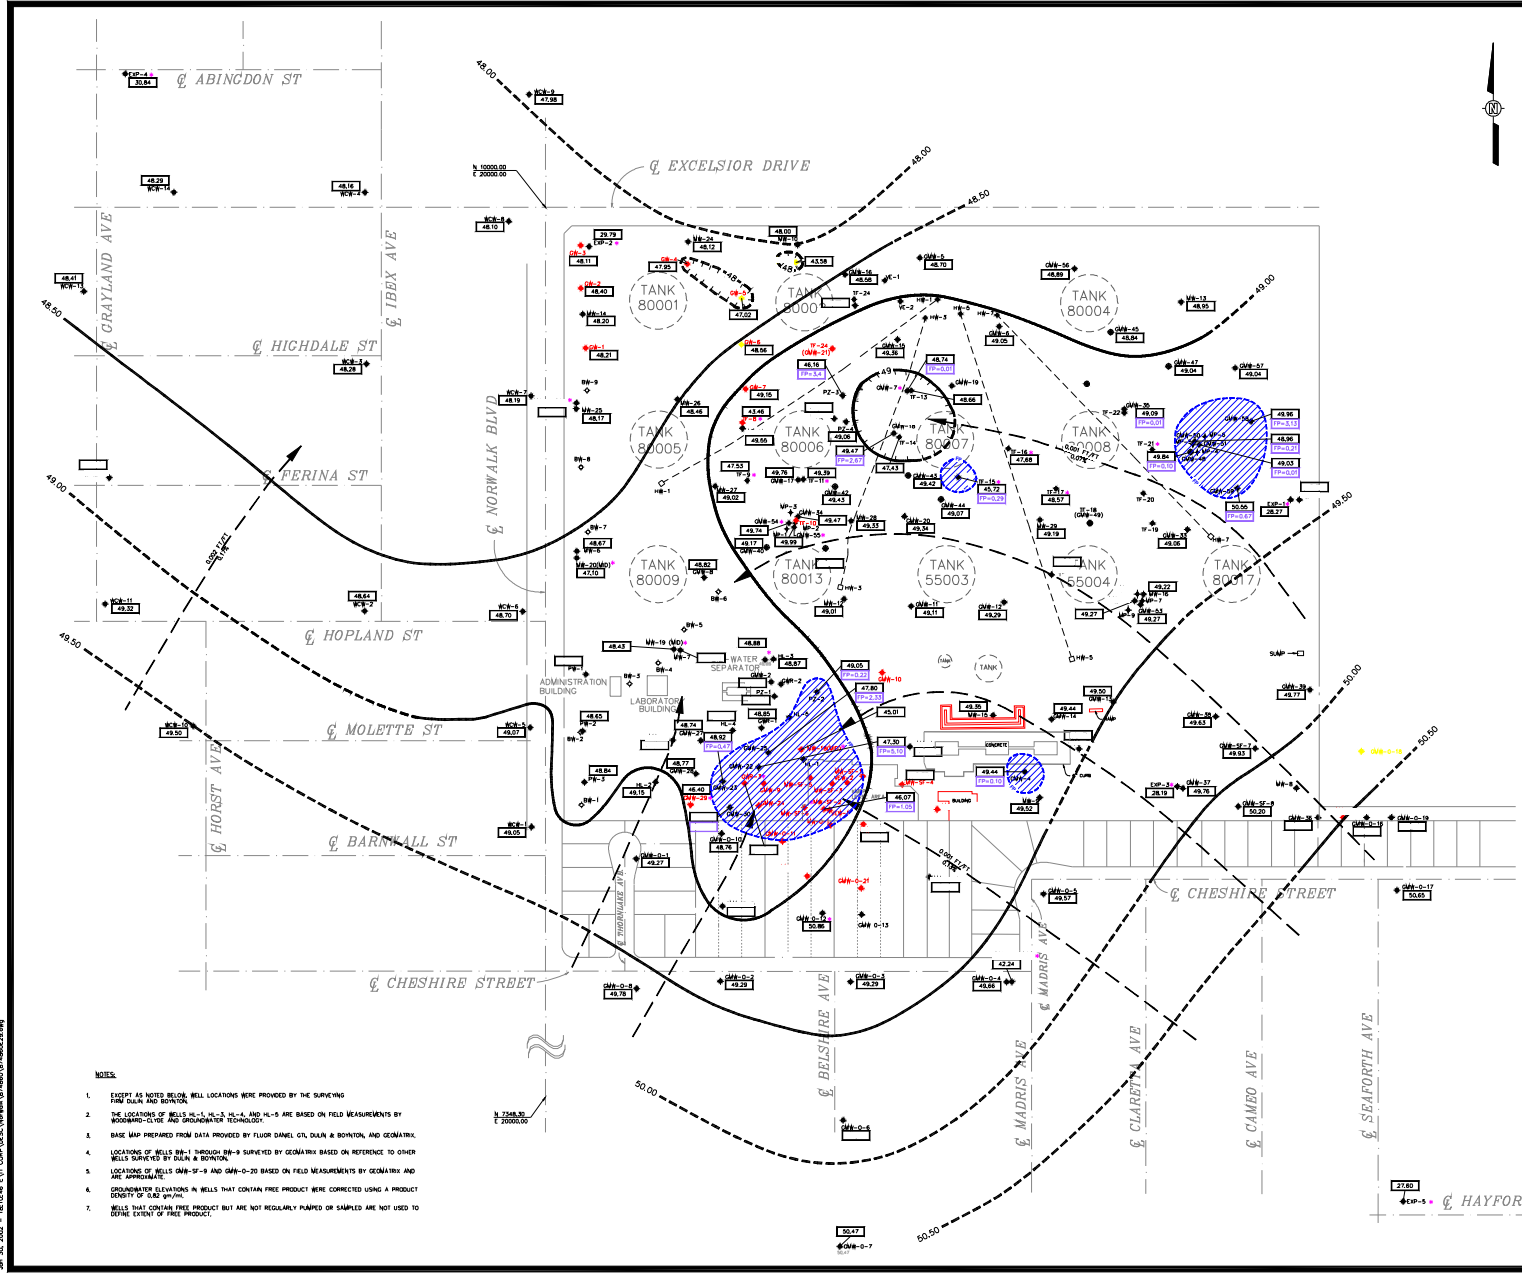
EXP-4
30.84
℄ ABINGDON ST

WCW-9
47.98

48.00

N 10000.00
E 20000.00

℄ EXCELSIOR DRIVE

48.00

48.50

48.29
WCW-14

48.16
WCW-4

WCW-8
48.10

℄ GRAYLAND AVE

℄ IBEX AVE

48.41
WCW-13

48.50

℄ HIGHDALE ST

WCW-3
48.28

WCW-7
48.19

℄ NORWALK BLVD

℄ FERINA ST

49.00

48.64
WCW-2

WCW-11
49.32

WCW-6
48.70

℄ HOPLAND ST

49.50

WCW-12
49.50

℄ MOLETTE ST

WCW-5
49.07

℄ HORST AVE

WCW-1
49.05

℄ BARNWALL ST

℄ CHESHIRE STREET

29.79
EXP-2
48.11
48.40
MW-14
48.20
48.21
BW-9
MW-25
48.17
BW-8
48.67
BW-6
MW-20(MID)
47.10

TANK 80001
TANK 80005
TANK 80009
TANK 80006
TANK 80013
TANK 80007
TANK 55003
TANK 80004
TANK 80008
TANK 55004
TANK 80017

48.00
48.12
47.95
47.02
43.58
48.56
48.70
48.89
48.95
49.05
48.84
49.04
49.04
48.74
FP=0.01
46.16
FP=3.4
49.15
48.46
49.36
48.66
43.46
49.55
49.06
49.47
FP=2.67
47.43
47.53
49.02
49.76
49.39
49.43
49.47
49.33
49.74
49.17
49.99
49.42
45.72
FP=0.29
49.07
49.34
47.68
48.57
49.19
49.09
FP=0.01
49.84
FP=0.10
49.96
FP=5.13
48.96
FP=0.21
49.03
FP=0.01
50.56
FP=0.67
28.27
EXP-1
49.06
48.82
49.01
49.11
49.29
49.27
49.22
49.27

MW-19 (MID)
48.43
48.88
48.87
WATER SEPARATOR
ADMINISTRATION BUILDING
LABORATORY BUILDING
49.05
FP=0.22
47.80
FP=2.33
45.01
48.65
48.74
48.92
FP=0.47
48.85
47.30
FP=5.10
49.35
49.44
49.50
48.84
48.77
49.15
46.40
49.44
FP=0.10
49.52
46.07
FP=1.05
48.76
49.27
SUMP
49.77
49.65
49.93
28.19
49.76
50.20
50.00
50.50
GMW-O-16
GMW-O-19
GMW-O-17
50.65
GMW-O-5
49.57
℄ CHESHIRE STREET
0.001 FT/FT
0.001 FT/FT
0.002 FT/FT
GMW-O-21
GMW-O-12
50.86
GMW-O-13
42.24
GMW-O-2
49.29
GMW-O-3
49.29
GMW-O-4
49.66
GMW-O-8
49.78
GMW-O-6
GMW-O-7
50.47

℄ THORNLAKE AVE
℄ BELSHIRE AVE
℄ MADRIS AVE
℄ CLARETTA AVE
℄ CAMEO AVE
℄ SEAFORTH AVE
℄ HAYFOR

27.60
EXP-5

50.00
50.50

N 7548.30
E 20000.00

NOTES:

1. EXCEPT AS NOTED BELOW, WELL LOCATIONS WERE PROVIDED BY THE SURVEYING FIRM DULIN AND BOYNTON.

2. THE LOCATIONS OF WELLS HL-1, HL-3, HL-4, AND HL-5 ARE BASED ON FIELD MEASUREMENTS BY WOODWARD-CLYDE AND GROUNDWATER TECHNOLOGY.

3. BASE MAP PREPARED FROM DATA PROVIDED BY FLUOR DANIEL GTI, DULIN & BOYNTON, AND GEOMATRIX.

4. LOCATIONS OF WELLS BW-1 THROUGH BW-9 SURVEYED BY GEOMATRIX BASED ON REFERENCE TO OTHER WELLS SURVEYED BY DULIN & BOYNTON.

5. LOCATIONS OF WELLS GMW-SF-9 AND GMW-O-20 BASED ON FIELD MEASUREMENTS BY GEOMATRIX AND ARE APPROXIMATE.

6. GROUNDWATER ELEVATIONS IN WELLS THAT CONTAIN FREE PRODUCT WERE CORRECTED USING A PRODUCT DENSITY OF 0.82 gm/ml.

7. WELLS THAT CONTAIN FREE PRODUCT BUT ARE NOT REGULARLY PUMPED OR SAMPLED ARE NOT USED TO DEFINE EXTENT OF FREE PRODUCT.